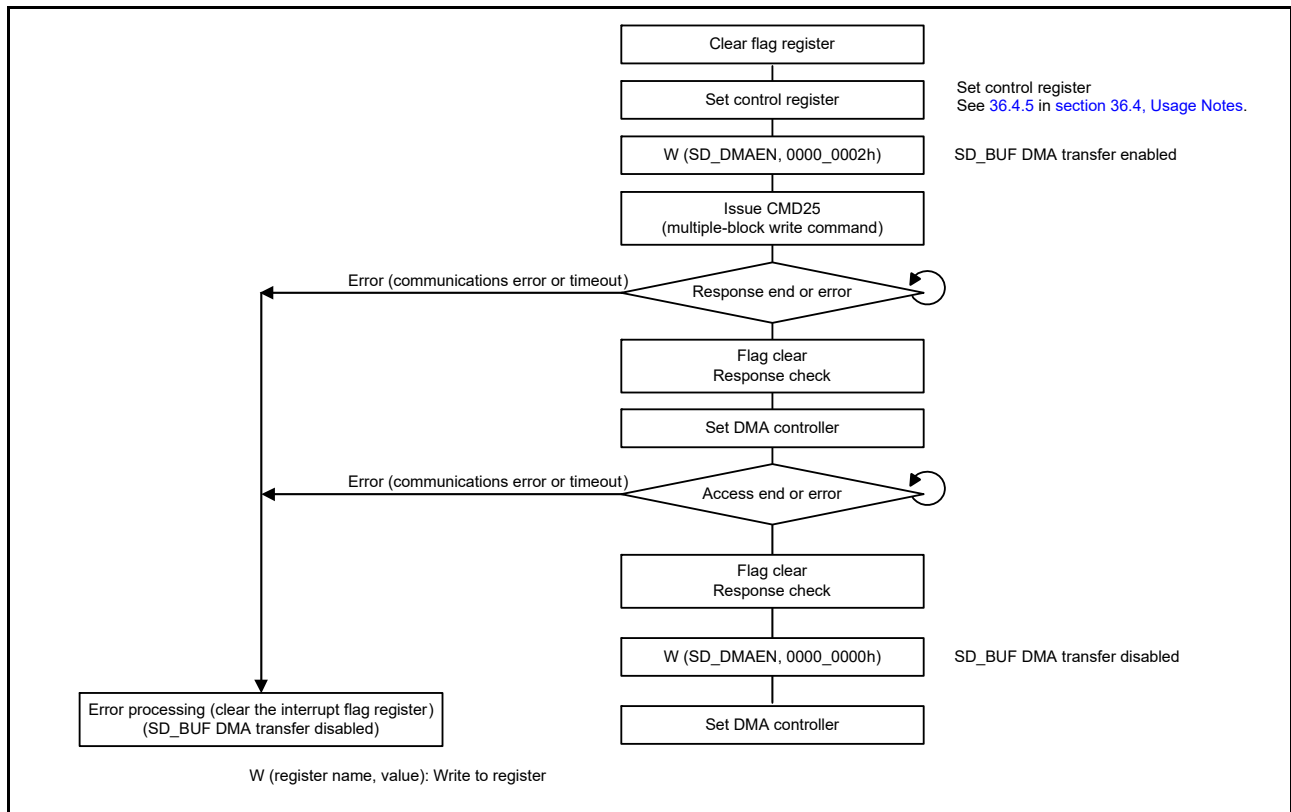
Clear flag register

Set control register

Set control register
See 36.4.5 in section 36.4, Usage Notes.

W (SD_DMAEN, 0000_0002h)

SD_BUF DMA transfer enabled

Issue CMD25
(multiple-block write command)

Error (communications error or timeout)

Response end or error

Flag clear
Response check

Set DMA controller

Error (communications error or timeout)

Access end or error

Flag clear
Response check

W (SD_DMAEN, 0000_0000h)

SD_BUF DMA transfer disabled

Error processing (clear the interrupt flag register)
(SD_BUF DMA transfer disabled)

Set DMA controller

W (register name, value): Write to register